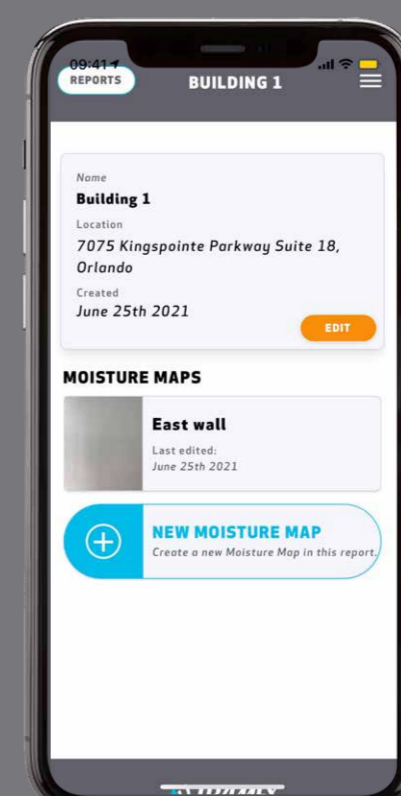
09:41

REPORTS

BUILDING 1

Name

Building 1

Location

7075 Kingspointe Parkway Suite 18, Orlando

Created

June 25th 2021

EDIT

MOISTURE MAPS

East wall

Last edited:
June 25th 2021

NEW MOISTURE MAP

Create a new Moisture Map in this report.